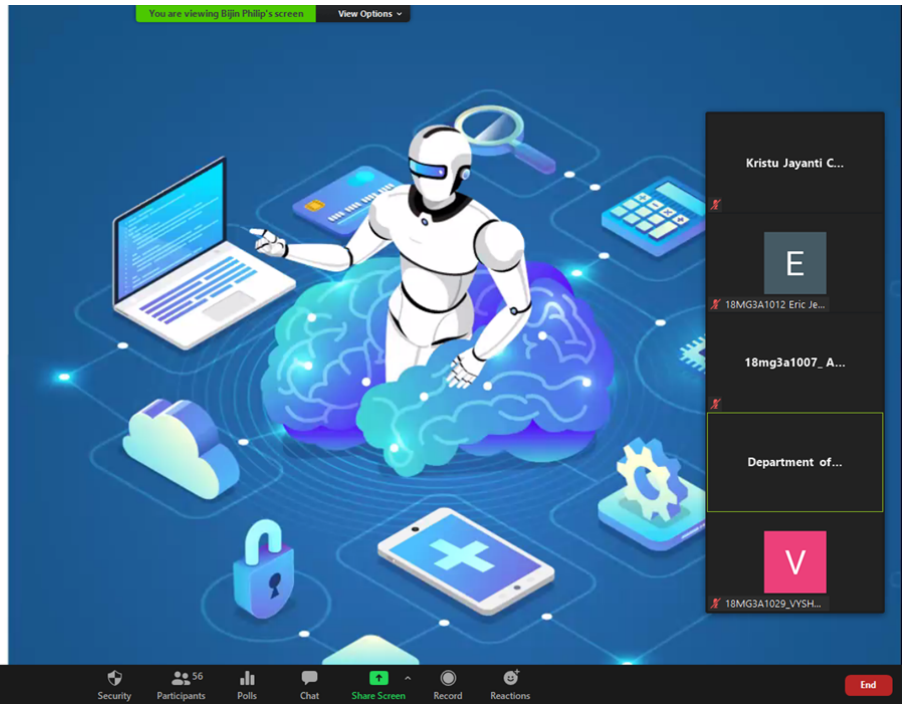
You are viewing Bijin Philip's screen

View Options

Kristu Jayanti C...

E

18MG3A1012 Eric Je...

18mg3a1007_ A...

Department of...

V

18MG3A1029_VYSH...

Security

56

Participants

Polls

Chat

Share Screen

Record

Reactions

End